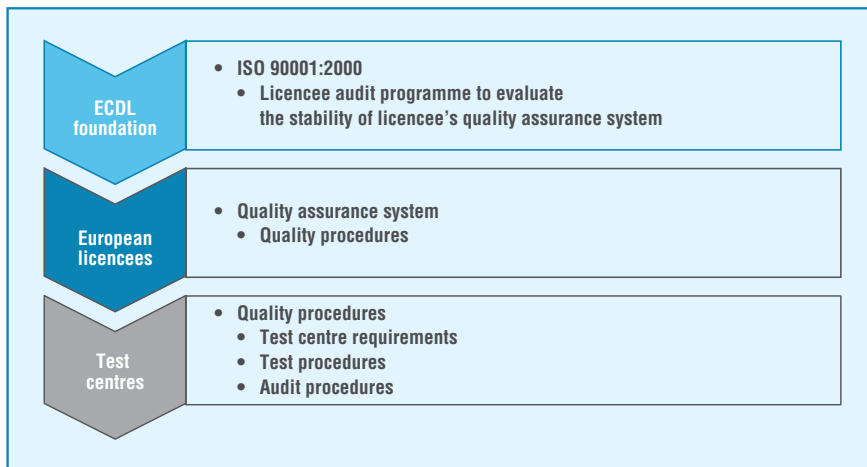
ECDL foundation

- ISO 90001:2000
  - Licencee audit programme to evaluate the stability of licencee's quality assurance system

European licencees

- Quality assurance system
  - Quality procedures

Test centres

- Quality procedures
  - Test centre requirements
  - Test procedures
  - Audit procedures